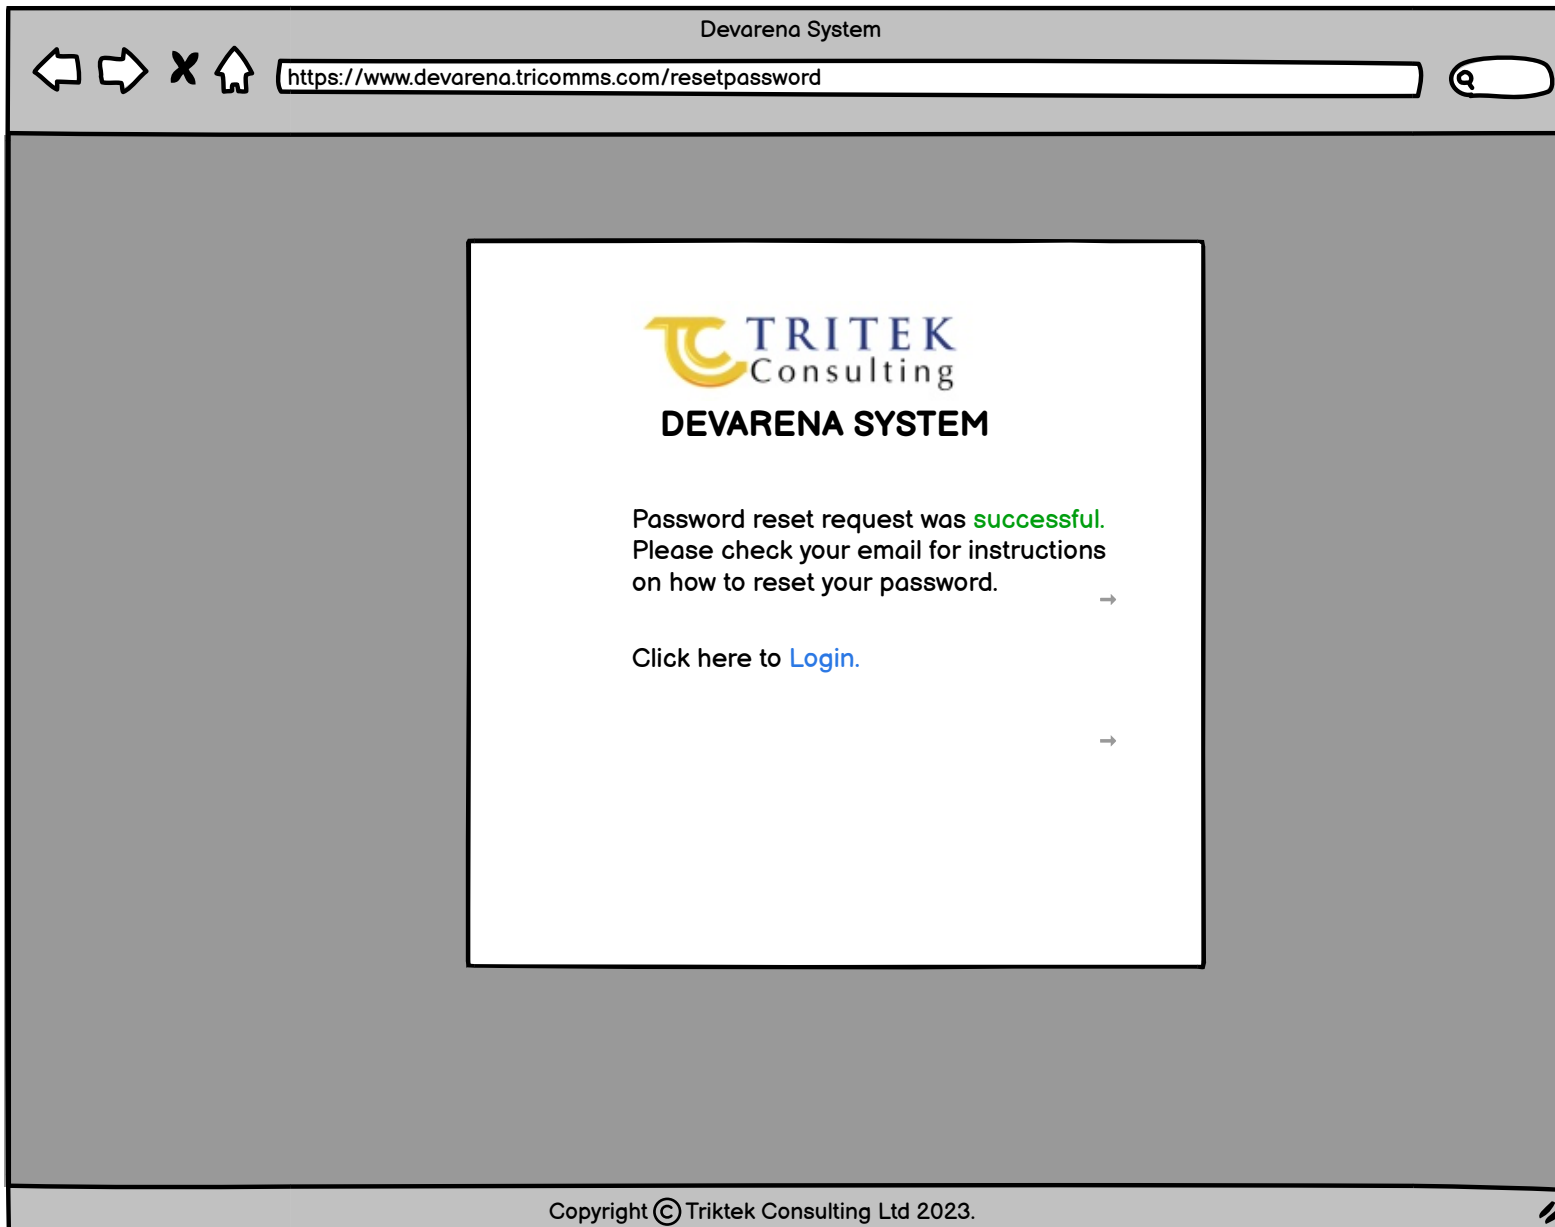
Devarena System

https://www.devarena.tricomms.com/resetpassword

TRITEK
Consulting

DEVARENA SYSTEM

Password reset request was successful. Please check your email for instructions on how to reset your password.

Click here to Login.

Copyright © Triktek Consulting Ltd 2023.